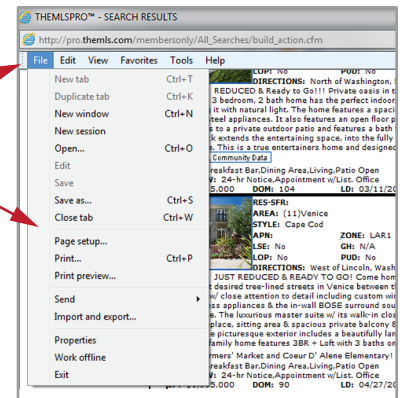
THEMLSPRO™ - SEARCH RESULTS

http://pro.themls.com/membersonly/All_Searches/build_action.cfm

File Edit View Favorites Tools Help

New tab Ctrl+T
Duplicate tab Ctrl+K
New window Ctrl+N
New session
Open... Ctrl+O
Edit
Save
Save as... Ctrl+S
Close tab Ctrl+W
Page setup...
Print... Ctrl+P
Print preview...
Send
Import and export...
Properties
Work offline
Exit

LOP: No PUD: No
DIRECTIONS: North of Washington, S
REDUCED & Ready to Go!!! Private oasis in t
3 bedroom, 2 bath home has the perfect indoor
with natural light. The home features a spaci
teel appliances. It also features an open floor p
s to a private outdoor patio and features a bath
k extends the entertaining space, into the fully
This is a true entertainers home and designed
Community Data
eakfast Bar,Dining Area,Living,Patio Open
V: 24-hr Notice,Appointment w/List. Office
5,000 DOM: 104 LD: 03/11/2
RES-SFR:
AREA: (11)Venice
STYLE: Cape Cod
APN: ZONE: LAR1
LSE: No GH: N/A
LOP: No PUD: No
DIRECTIONS: West of Lincoln, Washi
JUST REDUCED & READY TO GO! Come hom
eaceful tree-lined streets in Venice between th
w/ close attention to detail including custom wi
ss appliances & the in-wall BOSE surround sou
e. The luxurious master suite w/ its walk-in clos
place, sitting area & spacious private balcony
e picturesque exterior includes a beautiful lan
amily home features 3BR + Loft with 3 baths on
rmers' Market and Coeur D' Alene Elementary!
eakfast Bar,Dining Area,Living,Patio Open
V: 24-hr Notice,Appointment w/List. Office
5,000 DOM: 90 LD: 04/27/2